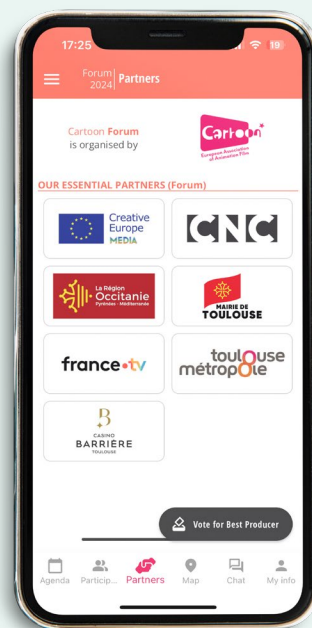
17:25

19

Forum 2024 | Partners

Cartoon Forum is organised by

Cartoon European Association of Animation Film

OUR ESSENTIAL PARTNERS (Forum)

Creative Europe MEDIA

CNC

La Région Occitanie Pyrénées - Méditerranée

MAIRIE DE TOULOUSE

france•tv

toulouse métropole

B CASINO BARRIERE TOULOUSE

Vote for Best Producer

Agenda

Particip...

Partners

Map

Chat

My info